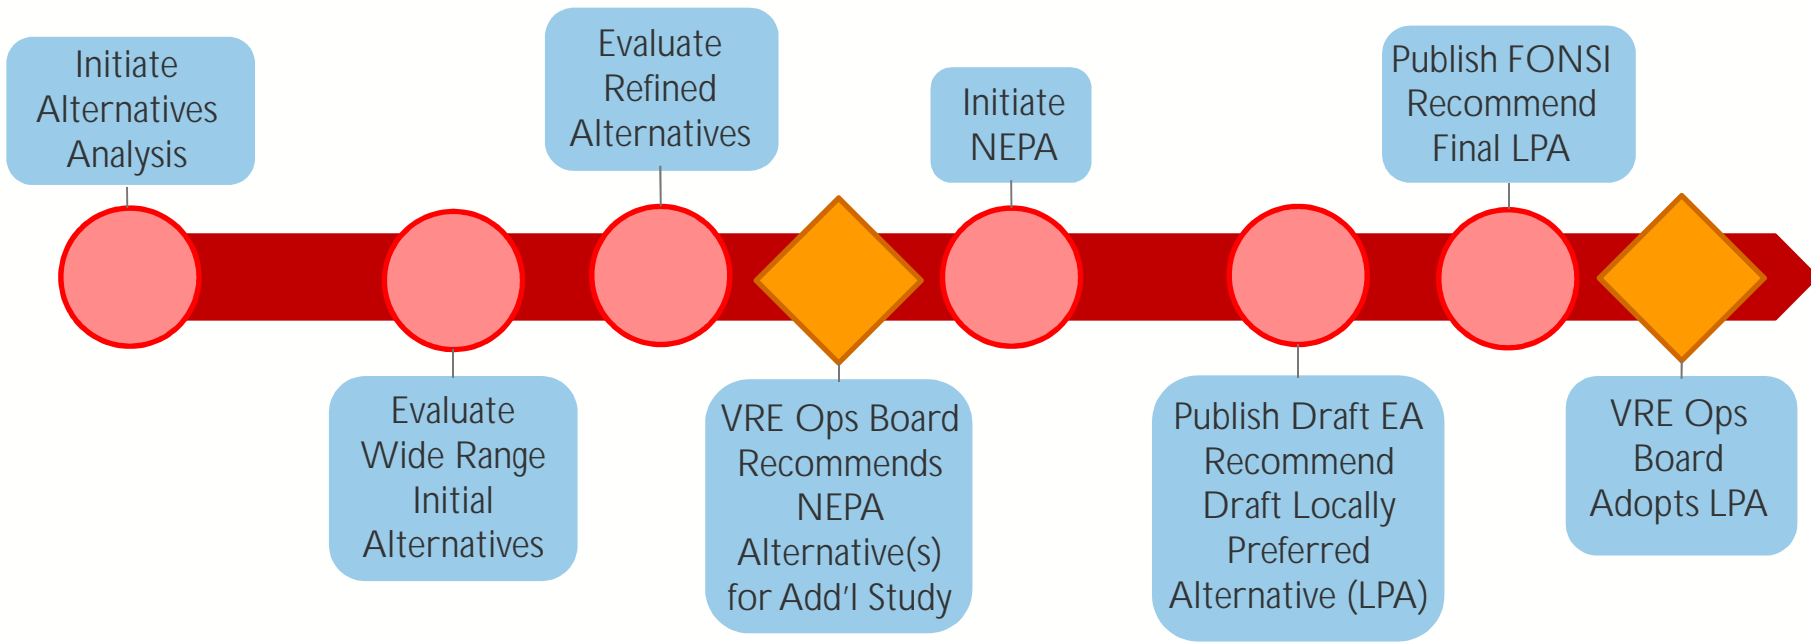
Initiate Alternatives Analysis

Evaluate Wide Range Initial Alternatives

Evaluate Refined Alternatives

VRE Ops Board Recommends NEPA Alternative(s) for Add'l Study

Initiate NEPA

Publish Draft EA Recommend Draft Locally Preferred Alternative (LPA)

Publish FONSI Recommend Final LPA

VRE Ops Board Adopts LPA